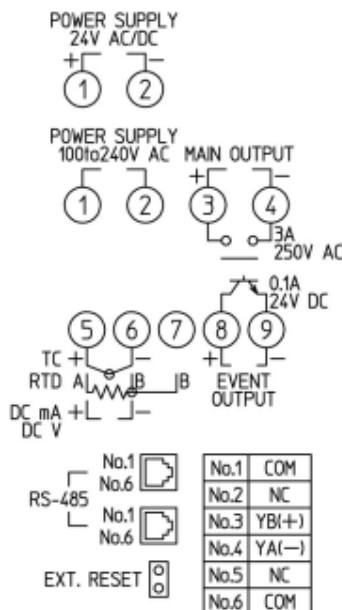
POWER SUPPLY
24V AC/DC
+ −
1 2

POWER SUPPLY
100to240V AC
1 2

MAIN OUTPUT
+ −
3 4
3A
250V AC

0.1A
24V DC

5 6 7 8 9

TC + −
RTD A B B
DC mA + −
DC V

EVENT
OUTPUT
+ −

RS-485
No.1
No.6
No.1
No.6

EXT. RESET

| No.1 | COM |
|---|---|
| No.2 | NC |
| No.3 | YB(+) |
| No.4 | YA(−) |
| No.5 | NC |
| No.6 | COM |